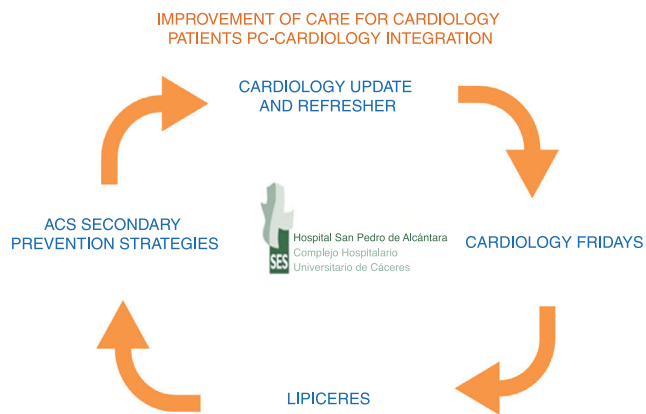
IMPROVEMENT OF CARE FOR CARDIOLOGY PATIENTS PC-CARDIOLOGY INTEGRATION

CARDIOLOGY UPDATE AND REFRESHER

CARDIOLOGY FRIDAYS

LIPICERES

ACS SECONDARY PREVENTION STRATEGIES

SES

Hospital San Pedro de Alcántara
Complejo Hospitalario
Universitario de Cáceres